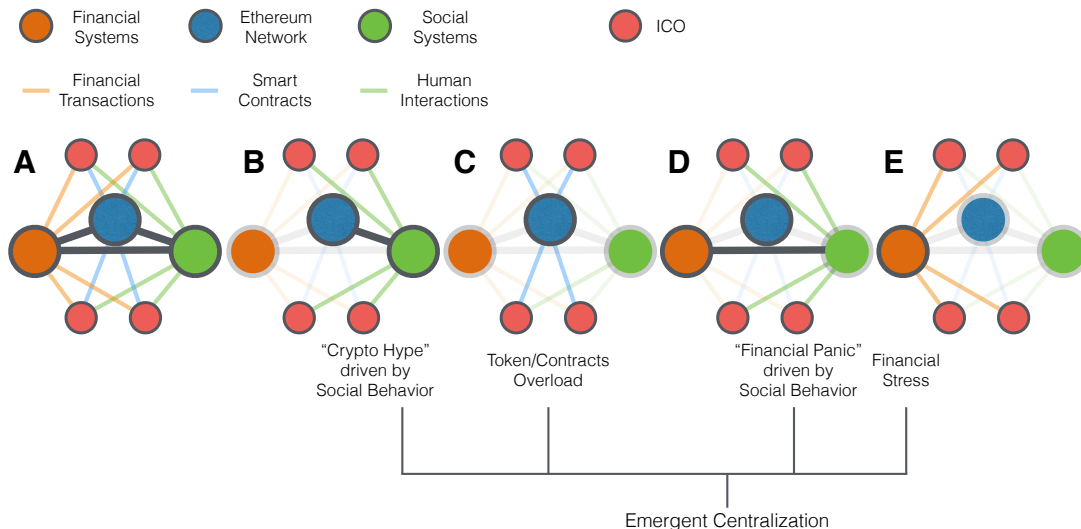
Financial Systems

Ethereum Network

Social Systems

ICO

Financial Transactions

Smart Contracts

Human Interactions

A

B

C

D

E

"Crypto Hype" driven by Social Behavior

Token/Contracts Overload

"Financial Panic" driven by Social Behavior

Financial Stress

Emergent Centralization